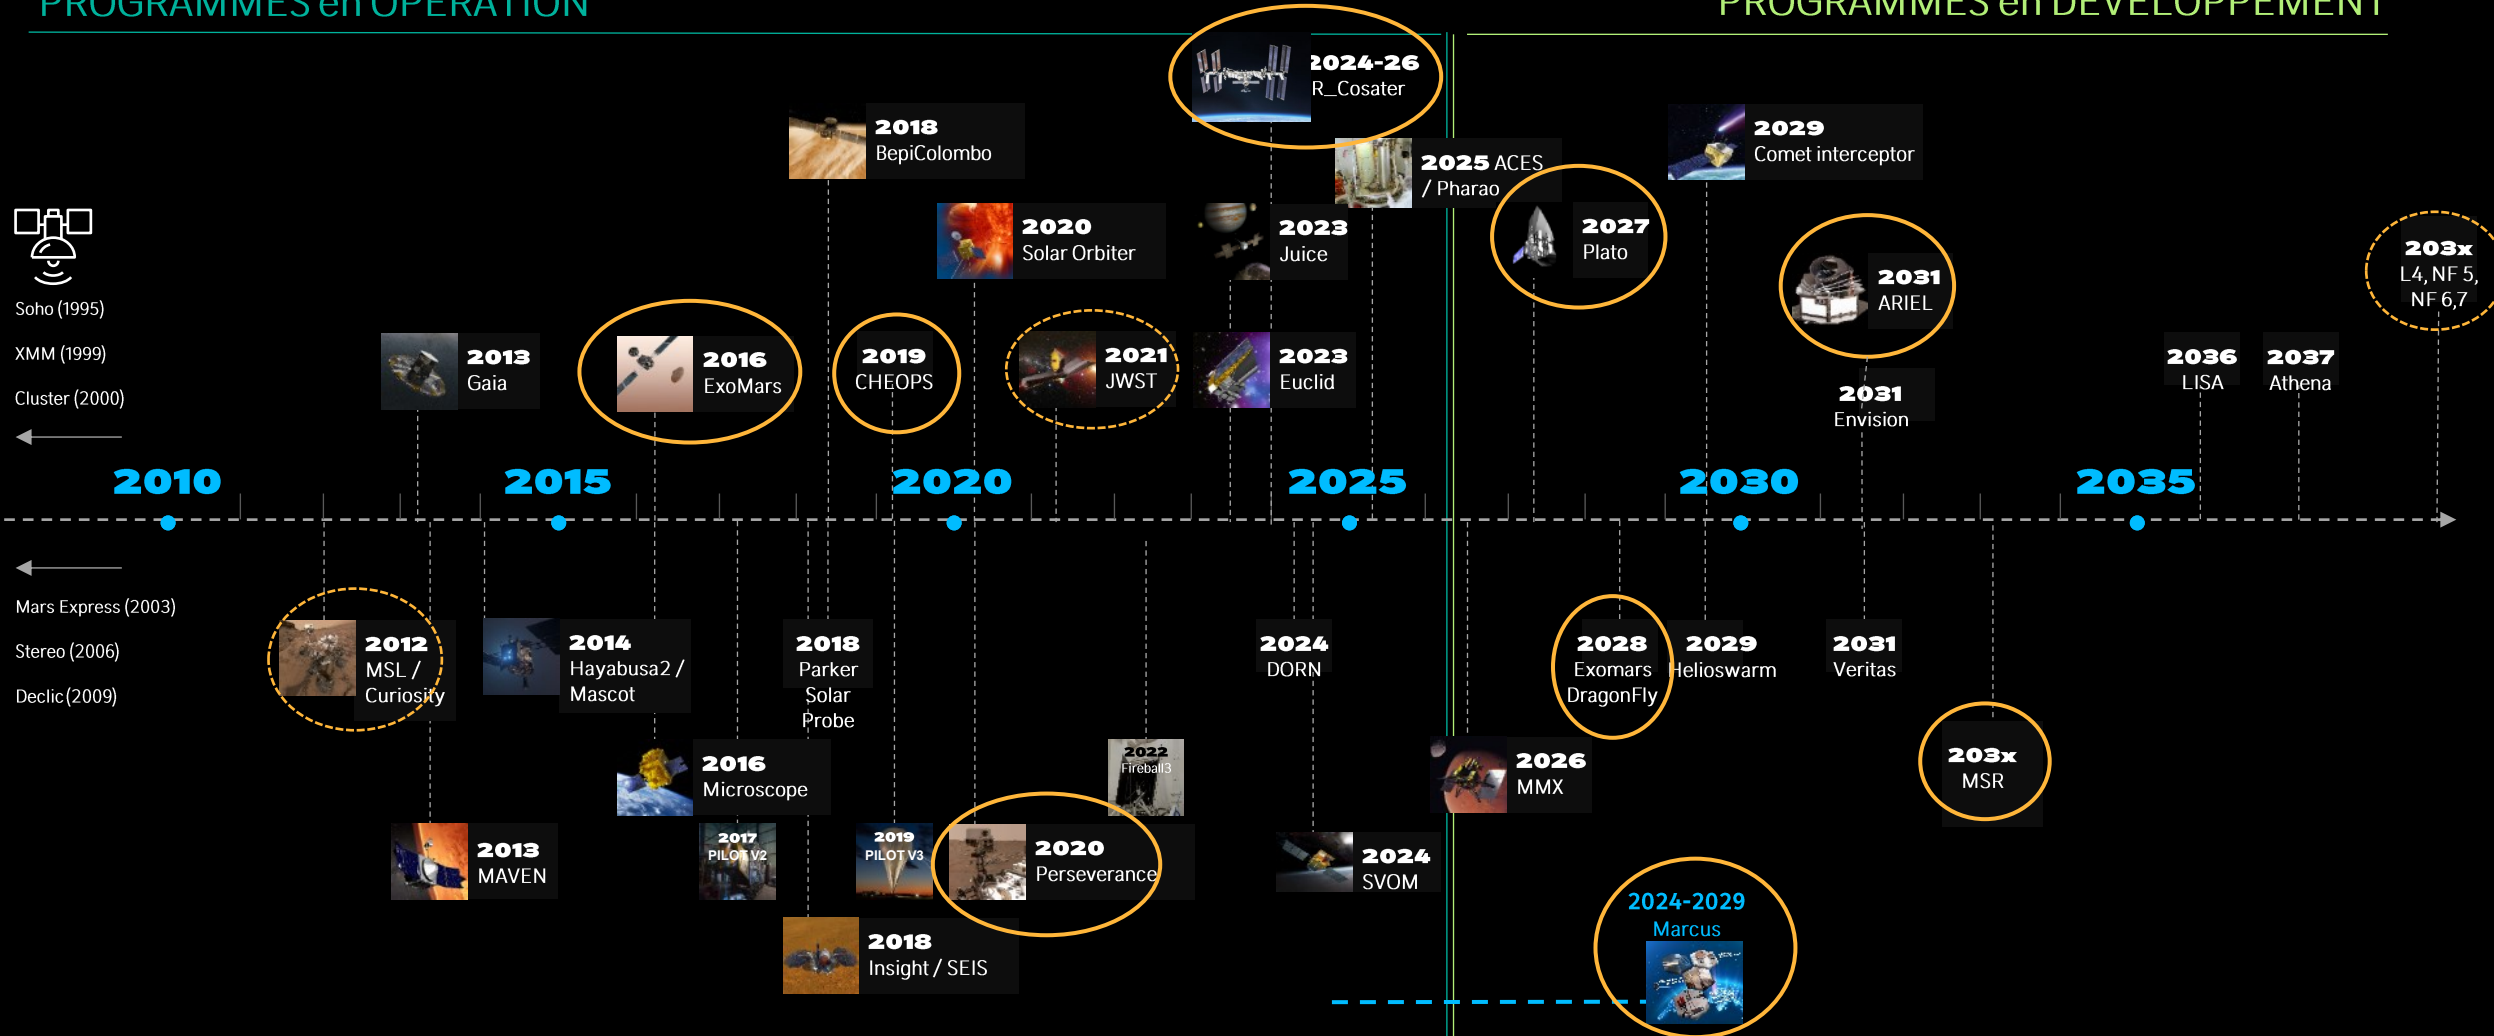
PROGRAMMES en OPERATION

PROGRAMMES en DEVELOPPEMENT

2024-26
R_Cosater

2018
BepiColombo

2029
Comet interceptor

2025 ACES
/ Pharao

2020
Solar Orbiter

2023
Juice

2027
Plato

2031
ARIEL

203x
L4, NF 5, NF 6,7

Soho (1995)

XMM (1999)

Cluster (2000)

2013
Gaia

2016
ExoMars

2019
CHEOPS

2021
JWST

2023
Euclid

2036
LISA

2037
Athena

2031
Envision

2010

2015

2020

2025

2030

2035

Mars Express (2003)

Stereo (2006)

Declic (2009)

2012
MSL / Curiosity

2014
Hayabusa2 / Mascot

2018
Parker Solar Probe

2024
DORN

2028
Exomars DragonFly

2029
Helioswarm

2031
Veritas

2016
Microscope

2022
Fireball3

2026
MMX

203x
MSR

2013
MAVEN

2017
PILOT V2

2019
PILOT V3

2020
Perseverance

2024
SVOM

2024-2029
Marcus

2018
Insight / SEIS